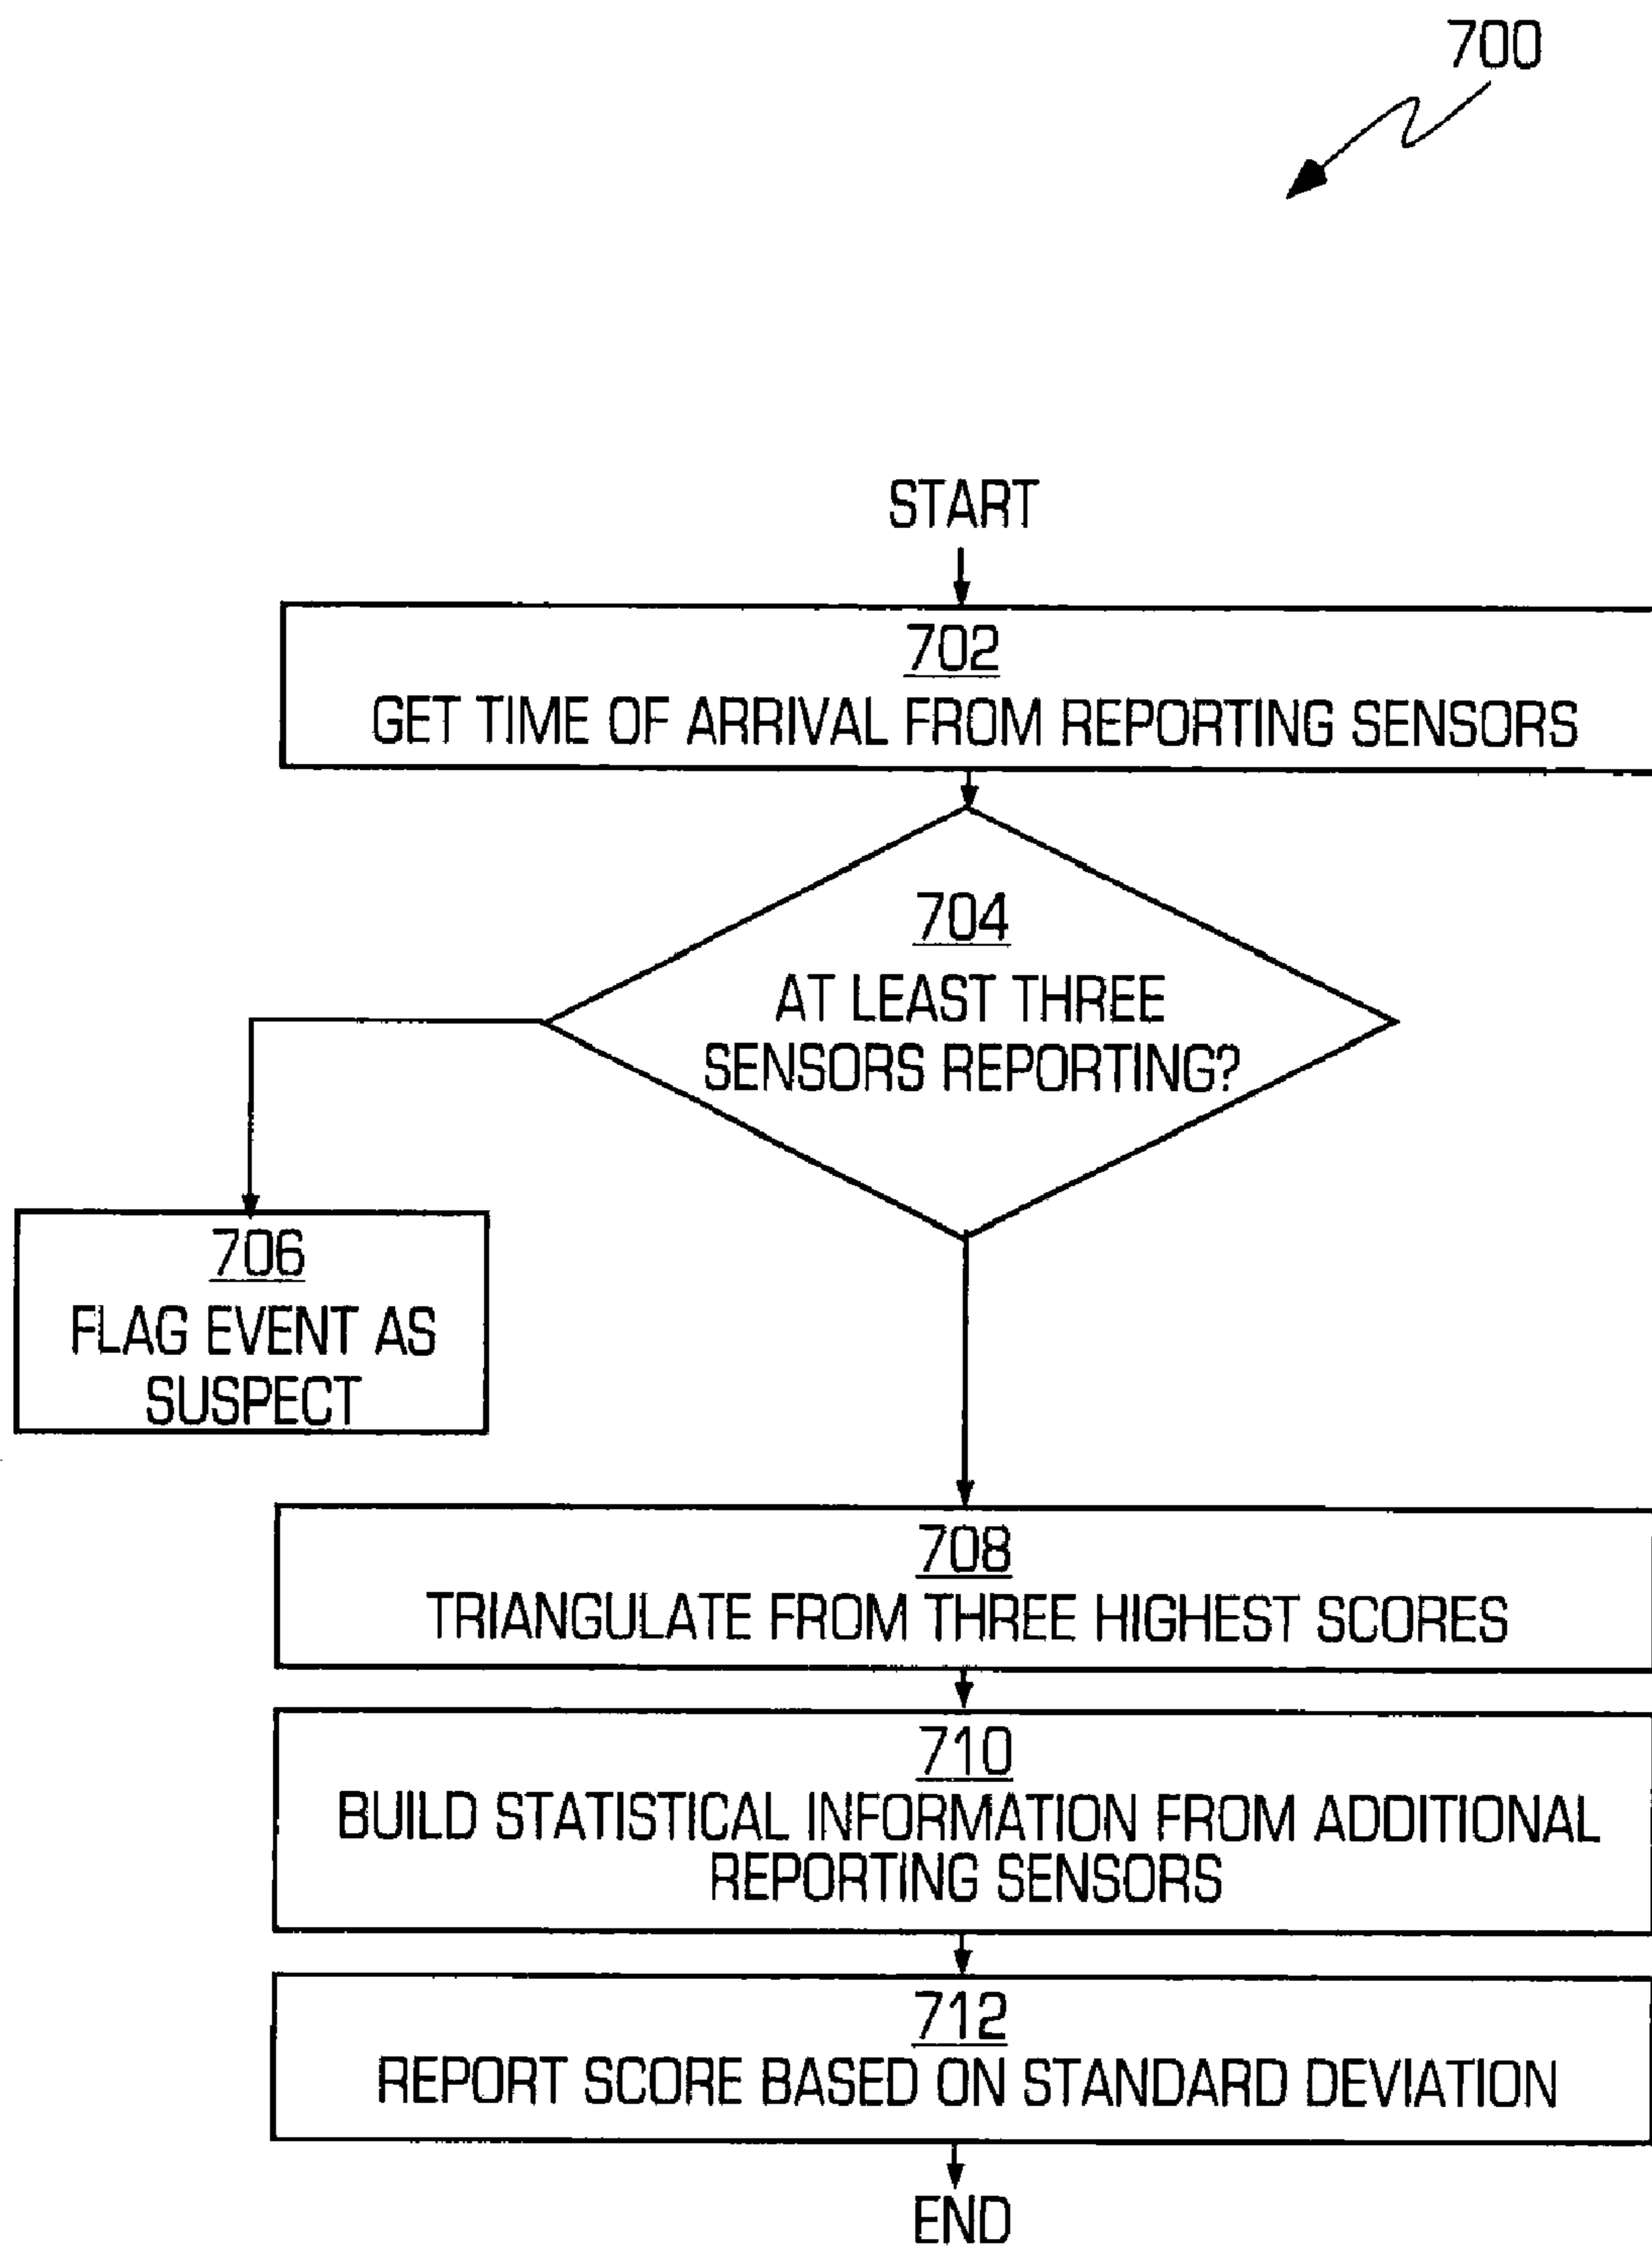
700

START

702
GET TIME OF ARRIVAL FROM REPORTING SENSORS

704
AT LEAST THREE SENSORS REPORTING?

706
FLAG EVENT AS SUSPECT

708
TRIANGULATE FROM THREE HIGHEST SCORES

710
BUILD STATISTICAL INFORMATION FROM ADDITIONAL REPORTING SENSORS

712
REPORT SCORE BASED ON STANDARD DEVIATION

END